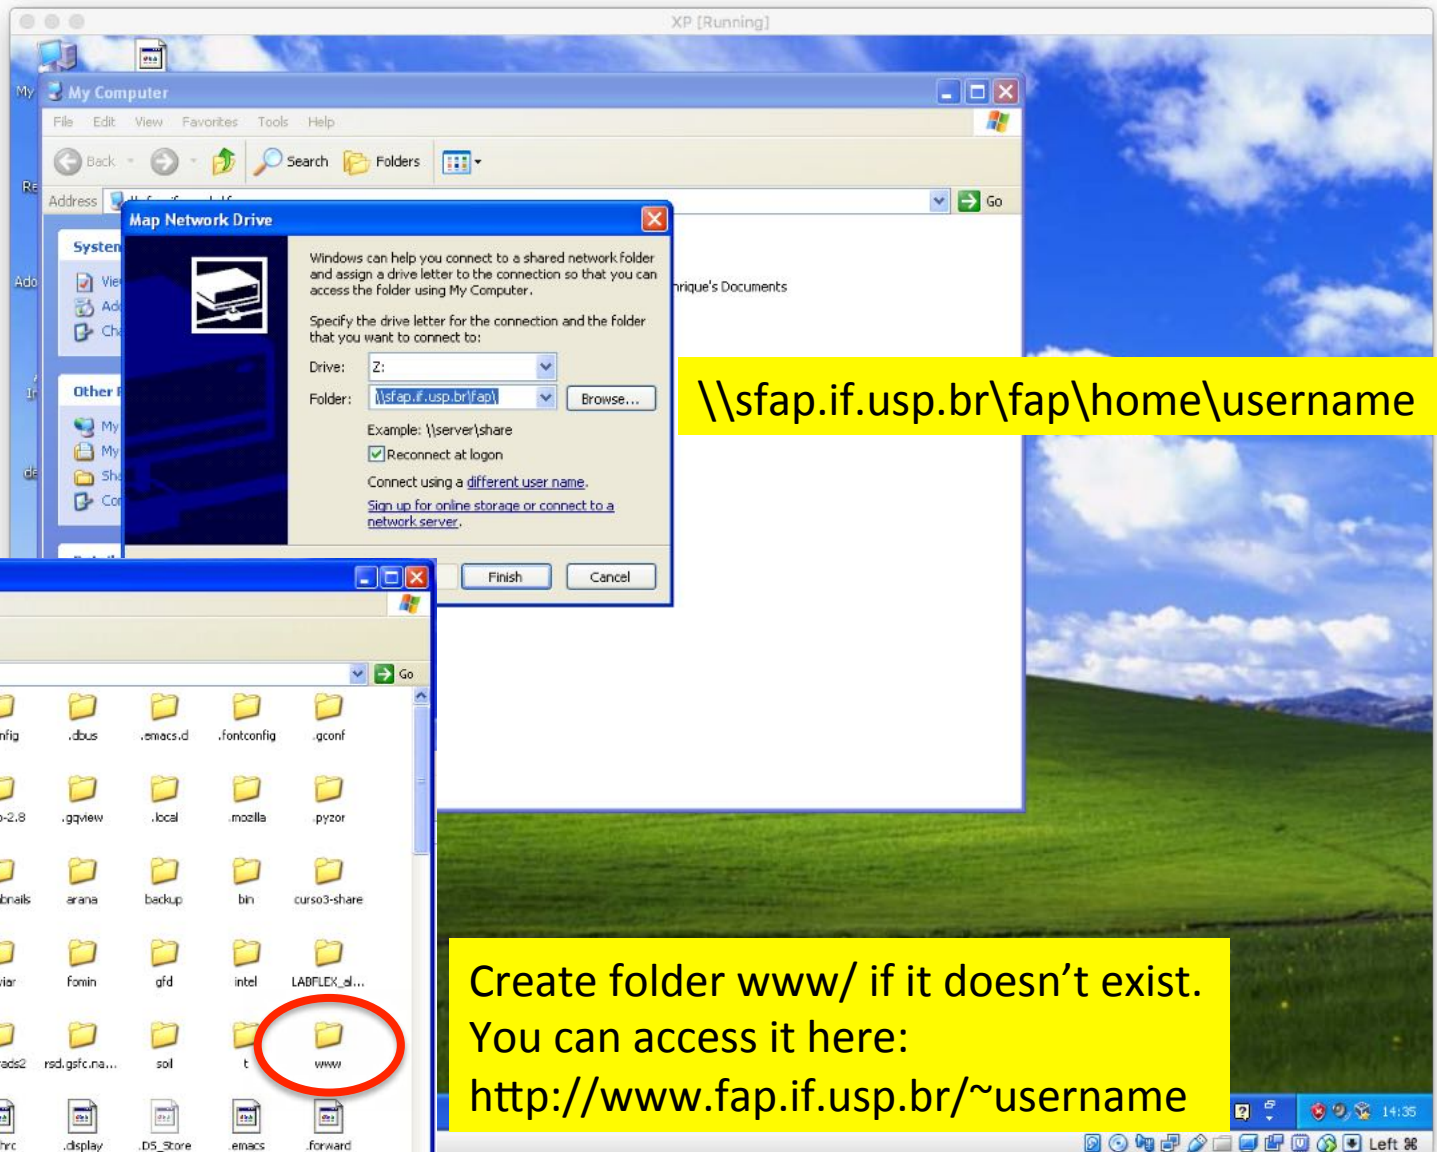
XP [Running]

My Computer

File Edit View Favorites Tools Help

Back Search Folders

Address Go

System

Other

rique's Documents

Map Network Drive

Windows can help you connect to a shared network folder and assign a drive letter to the connection so that you can access the folder using My Computer.

Specify the drive letter for the connection and the folder that you want to connect to:

Drive: Z:

Folder: \\sfap.if.usp.br\fap\ Browse...

Example: \\server\share

Reconnect at logon

Connect using a different user name.

Sign up for online storage or connect to a network server.

Finish Cancel

\\sfap.if.usp.br\fap\home\username

Go

nfig .dbus .emacs.d .fontconfig .gconf

-2.8 .gqview .local .mozilla .pyzor

bnails arana backup bin curso3-share

iar fomin gfd intel LABFLEX_al...

ads2 rsd.gsfc.na... soil t www

hrc .display .DS_Store emacs .forward

Create folder www/ if it doesn’t exist. You can access it here: http://www.fap.if.usp.br/~username

14:35

Left ⌘